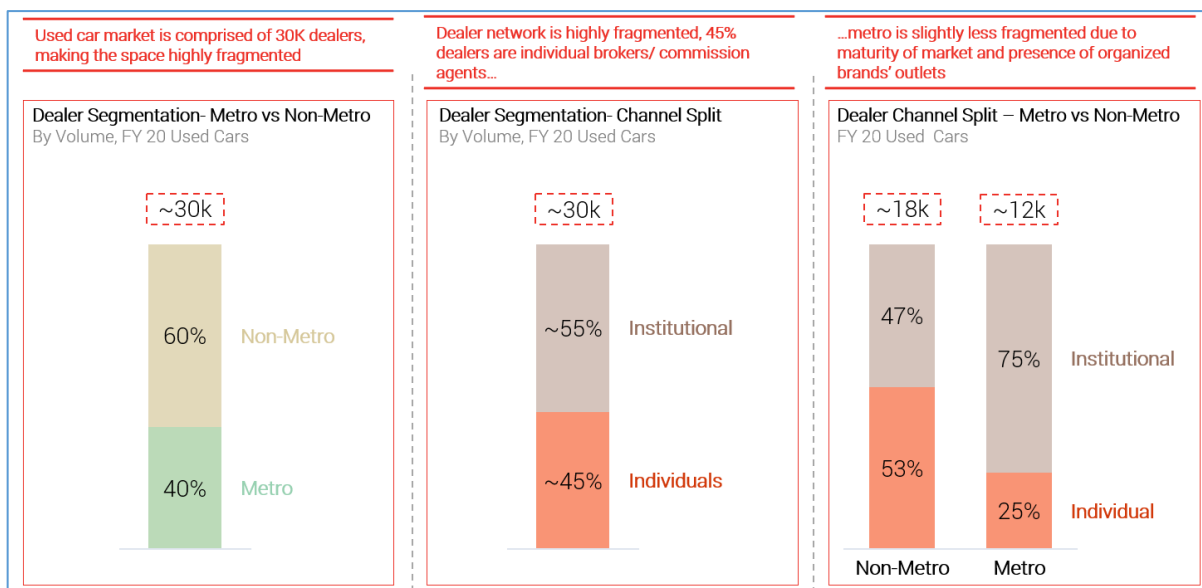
Used car market is comprised of 30K dealers, making the space highly fragmented

Dealer Segmentation- Metro vs Non-Metro
By Volume, FY 20 Used Cars

~30k

60%
Non-Metro

40%
Metro

Dealer network is highly fragmented, 45% dealers are individual brokers/ commission agents...

Dealer Segmentation- Channel Split
By Volume, FY 20 Used Cars

~30k

~55%
Institutional

~45%
Individuals

...metro is slightly less fragmented due to maturity of market and presence of organized brands' outlets

Dealer Channel Split – Metro vs Non-Metro
FY 20 Used Cars

~18k
~12k

47%
53%

75%
Institutional

25%
Individual

Non-Metro
Metro